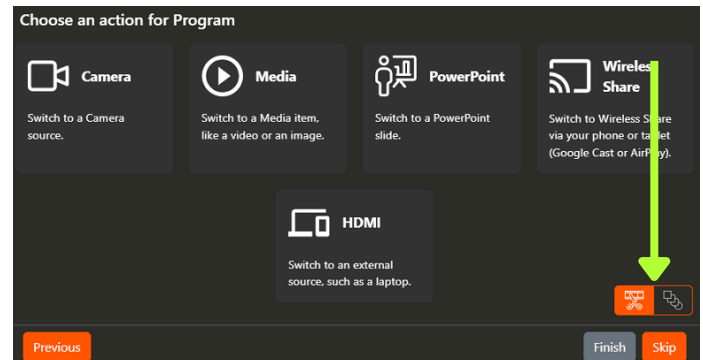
Choose an action for Program

Camera
Switch to a Camera source.

Media
Switch to a Media item, like a video or an image.

PowerPoint
Switch to a PowerPoint slide.

Wireless Share
Switch to Wireless Share via your phone or tablet (Google Cast or AirPlay).

HDMI
Switch to an external source, such as a laptop.

Previous

Finish

Skip